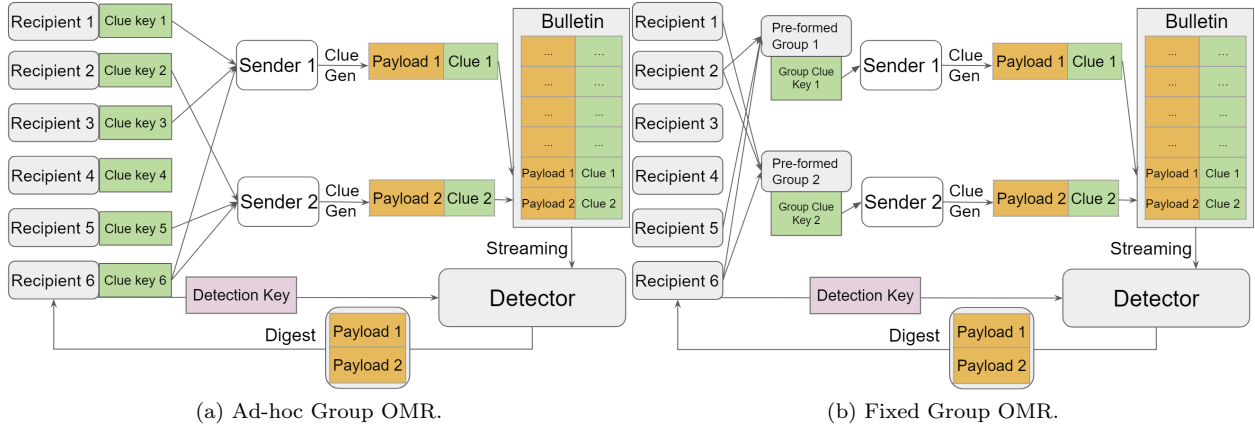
Recipient 1 Clue key 1
Recipient 2 Clue key 2
Recipient 3 Clue key 3
Recipient 4 Clue key 4
Recipient 5 Clue key 5
Recipient 6 Clue key 6

Sender 1
Clue Gen
Payload 1 Clue 1

Sender 2
Clue Gen
Payload 2 Clue 2

Bulletin

| ... | ... |
|---|---|
| ... | ... |
| ... | ... |
| ... | ... |
| ... | ... |
| Payload 1 | Clue 1 |
| Payload 2 | Clue 2 |

Streaming
Detection Key
Detector
Digest
Payload 1
Payload 2

(a) Ad-hoc Group OMR.

Recipient 1
Recipient 2
Recipient 3
Recipient 4
Recipient 5
Recipient 6

Pre-formed Group 1
Group Clue Key 1
Sender 1
Clue Gen
Payload 1 Clue 1

Pre-formed Group 2
Group Clue Key 2
Sender 2
Clue Gen
Payload 2 Clue 2

Bulletin

| ... | ... |
|---|---|
| ... | ... |
| ... | ... |
| ... | ... |
| ... | ... |
| Payload 1 | Clue 1 |
| Payload 2 | Clue 2 |

Streaming
Detection Key
Detector
Digest
Payload 1
Payload 2

(b) Fixed Group OMR.